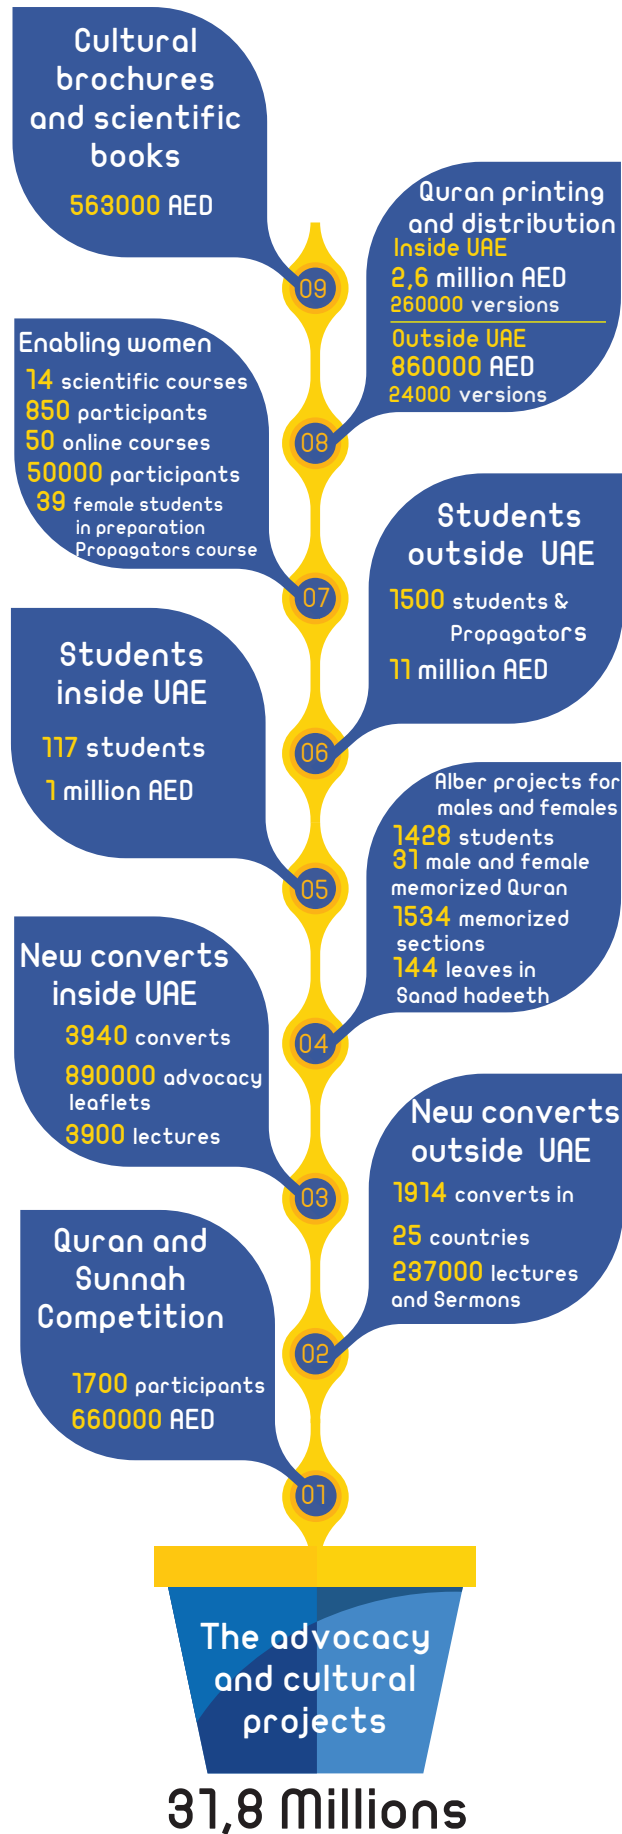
Cultural brochures and scientific books

563000 AED

09

Quran printing and distribution

Inside UAE

2,6 million AED

260000 versions

Outside UAE

860000 AED

24000 versions

Enabling women

14 scientific courses

850 participants

50 online courses

50000 participants

39 female students in preparation Propagators course

08

07

Students outside UAE

1500 students & Propagators

11 million AED

Students inside UAE

117 students

1 million AED

06

Alber projects for males and females

1428 students

31 male and female memorized Quran

1534 memorized sections

144 leaves in Sanad hadeeth

05

New converts inside UAE

3940 converts

890000 advocacy leaflets

3900 lectures

04

03

New converts outside UAE

1914 converts in

25 countries

237000 lectures and Sermons

Quran and Sunnah Competition

1700 participants

660000 AED

02

01

The advocacy and cultural projects

31,8 Millions